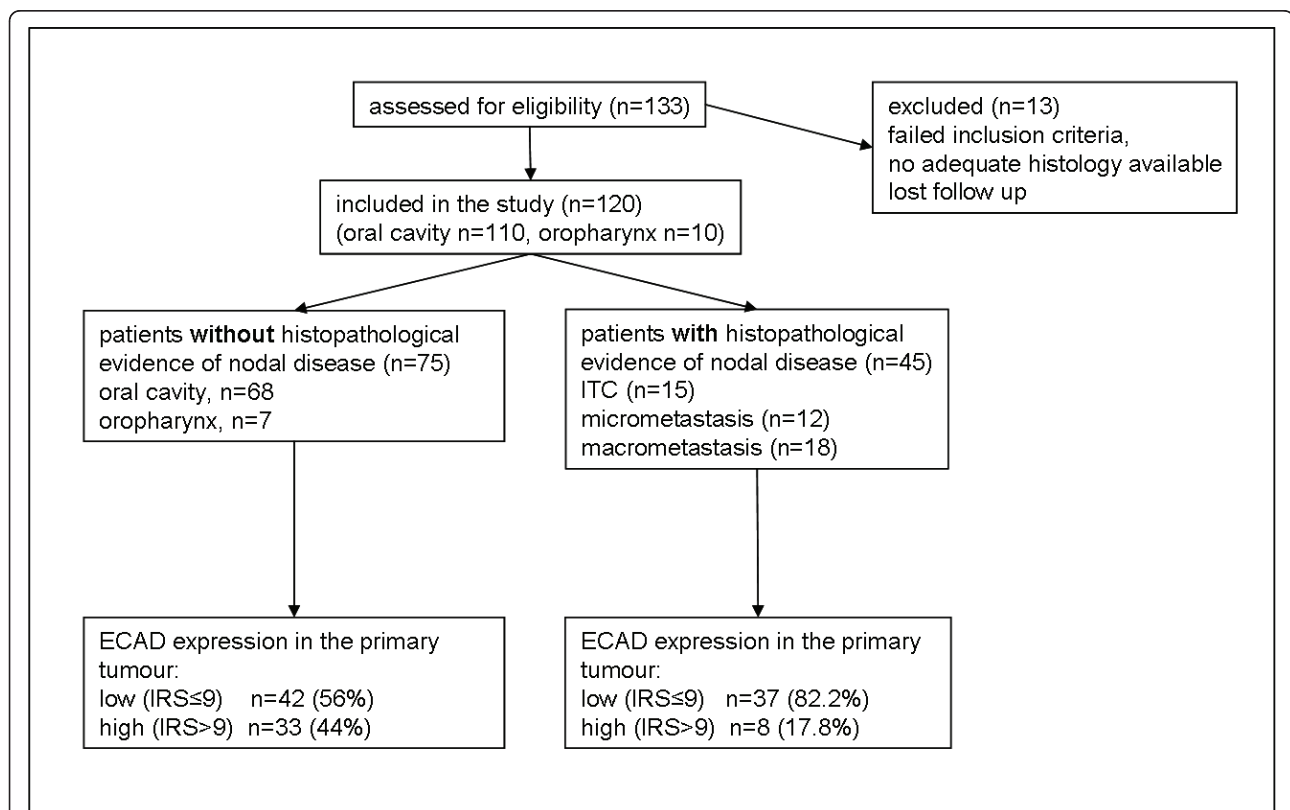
assessed for eligibility (n=133)

excluded (n=13)
failed inclusion criteria,
no adequate histology available
lost follow up

included in the study (n=120)
(oral cavity n=110, oropharynx n=10)

patients without histopathological evidence of nodal disease (n=75)
oral cavity, n=68
oropharynx, n=7

patients with histopathological evidence of nodal disease (n=45)
ITC (n=15)
micrometastasis (n=12)
macrometastasis (n=18)

ECAD expression in the primary tumour:
low (IRS≤9) n=42 (56%)
high (IRS>9) n=33 (44%)

ECAD expression in the primary tumour:
low (IRS≤9) n=37 (82.2%)
high (IRS>9) n=8 (17.8%)